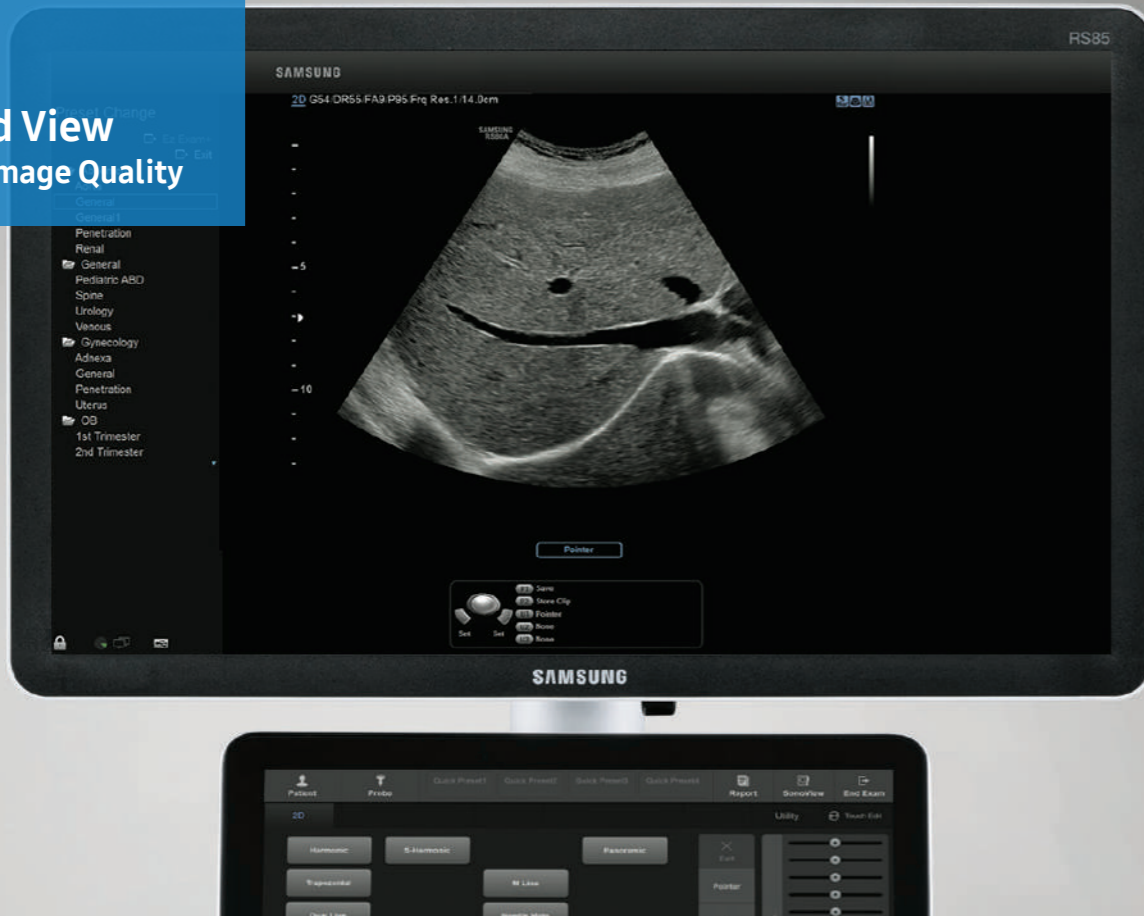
d View
mage Quality

RS85

SAMSUNG

2D G54/DR55/FA9/P95/Frq Res./14.0cm

SAMSUNG RS85A

Preset Change
Ex Exams
Exit

Ab
General
General1
Penetration
Renal
General
Pediatric ABD
Spine
Urology
Venous
Gynecology
Adnexa
General
Penetration
Uterus
OB
1st Trimester
2nd Trimester

5
10

Pointer

Save
Store Clip
Pointer
None
None
Set
Set

SAMSUNG

Patient
Probe
Quick Preset1
Quick Preset2
Quick Preset3
Quick Preset4
Report
SonoView
End Exam

2D
Utility
Touch Edit

Harmonic
S-Harmonic
Panoramic
Exit
Trapezoidal
M Line
Pointer
Dual Live
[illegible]